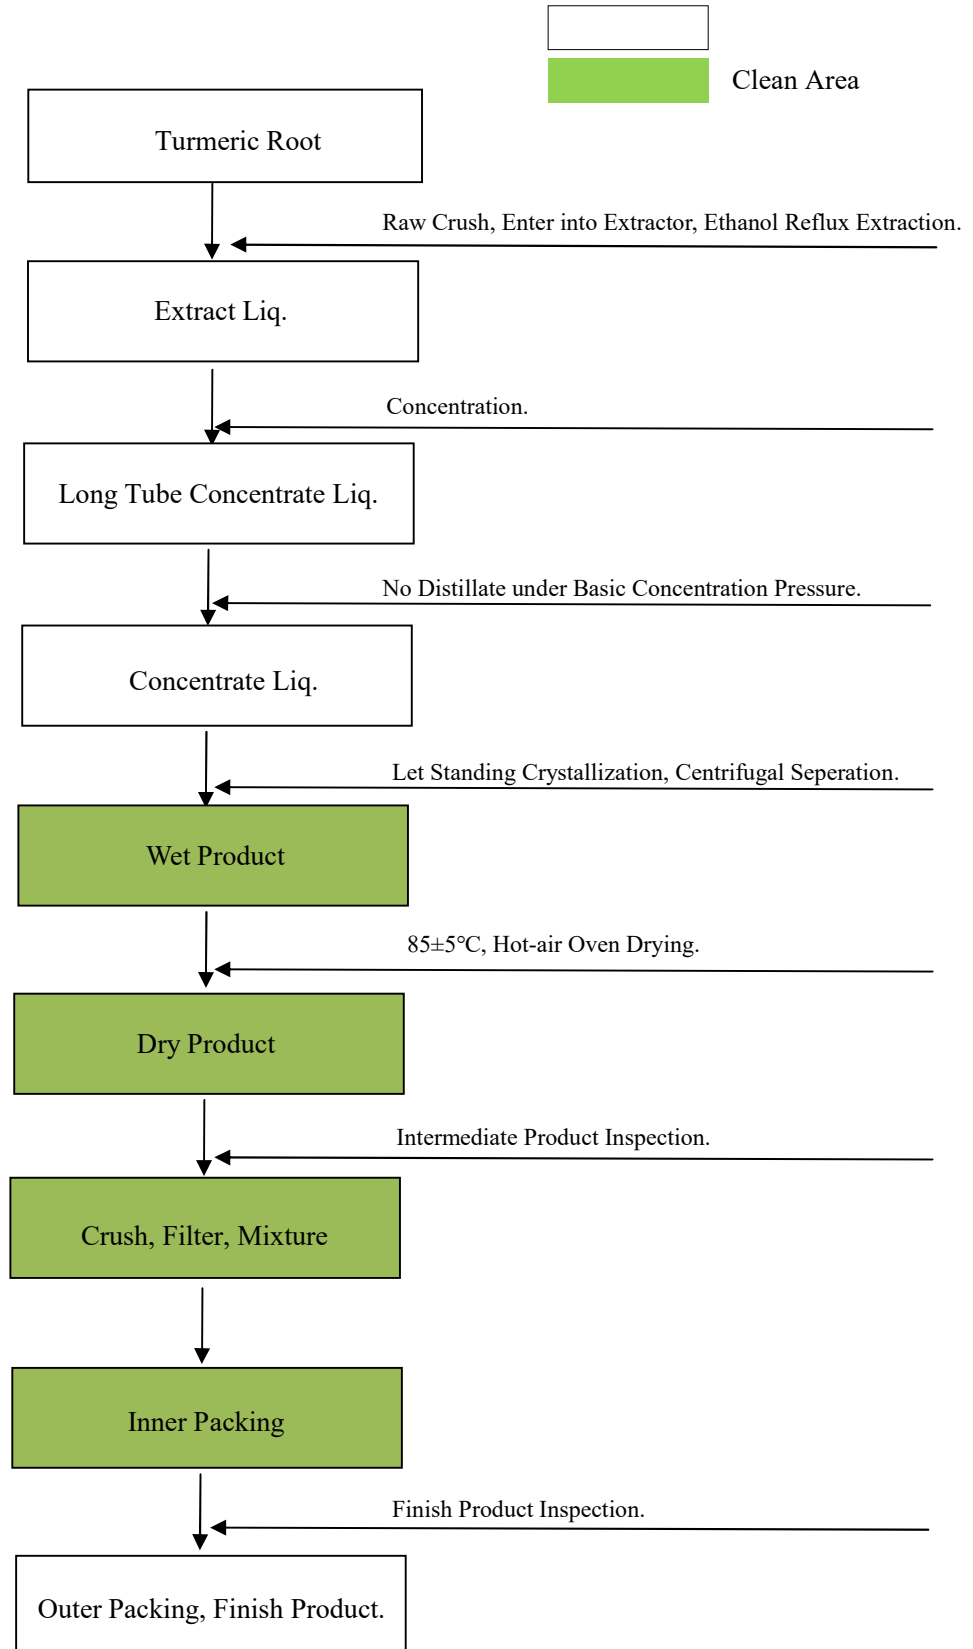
Clean Area

Turmeric Root

Raw Crush, Enter into Extractor, Ethanol Reflux Extraction.

Extract Liq.

Concentration.

Long Tube Concentrate Liq.

No Distillate under Basic Concentration Pressure.

Concentrate Liq.

Let Standing Crystallization, Centrifugal Seperation.

Wet Product

85±5°C, Hot-air Oven Drying.

Dry Product

Intermediate Product Inspection.

Crush, Filter, Mixture

Inner Packing

Finish Product Inspection.

Outer Packing, Finish Product.